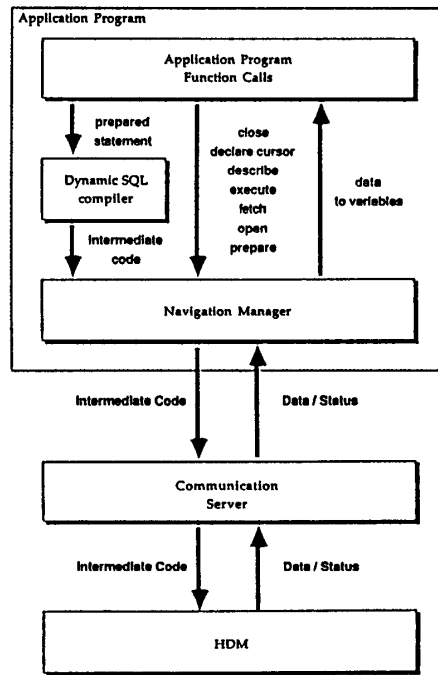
Application Program

Application Program Function Calls

prepared statement

Dynamic SQL compiler

intermediate code

close
declare cursor
describe
execute
fetch
open
prepare

data to variables

Navigation Manager

Intermediate Code

Data / Status

Communication Server

Intermediate Code

Data / Status

HDM